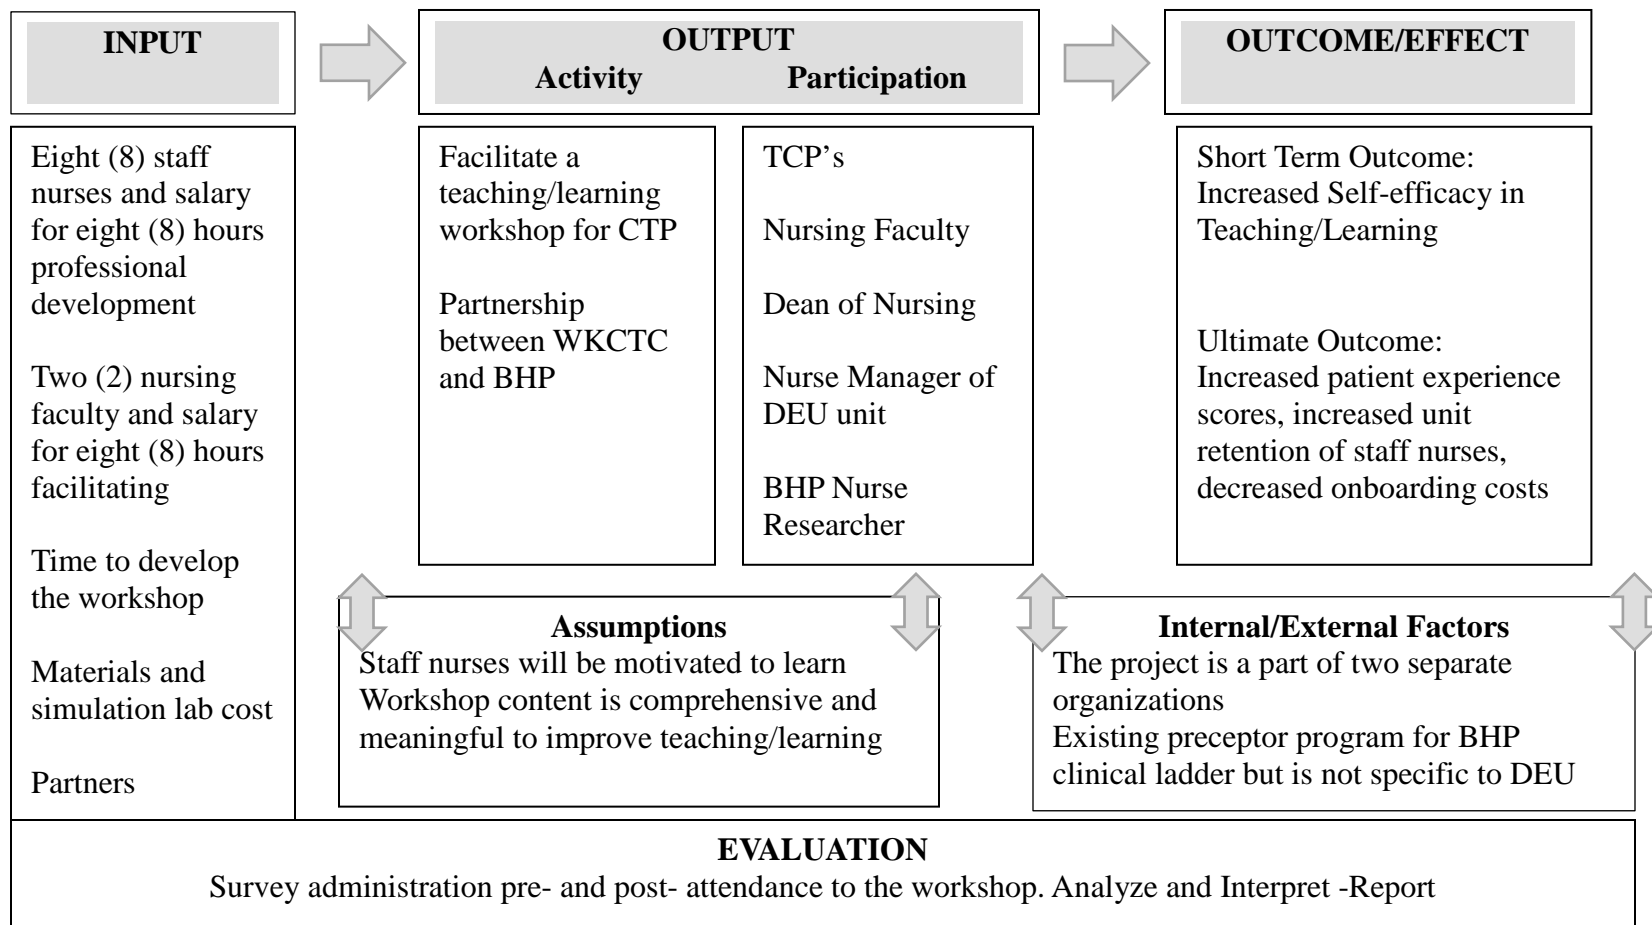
INPUT

OUTPUT
Activity Participation

OUTCOME/EFFECT

Eight (8) staff nurses and salary for eight (8) hours professional development

Two (2) nursing faculty and salary for eight (8) hours facilitating

Time to develop the workshop

Materials and simulation lab cost

Partners

Facilitate a teaching/learning workshop for CTP

Partnership between WKCTC and BHP

TCP's

Nursing Faculty

Dean of Nursing

Nurse Manager of DEU unit

BHP Nurse Researcher

Short Term Outcome: Increased Self-efficacy in Teaching/Learning

Ultimate Outcome: Increased patient experience scores, increased unit retention of staff nurses, decreased onboarding costs

Assumptions
Staff nurses will be motivated to learn
Workshop content is comprehensive and meaningful to improve teaching/learning

Internal/External Factors
The project is a part of two separate organizations
Existing preceptor program for BHP clinical ladder but is not specific to DEU

EVALUATION
Survey administration pre- and post- attendance to the workshop. Analyze and Interpret -Report